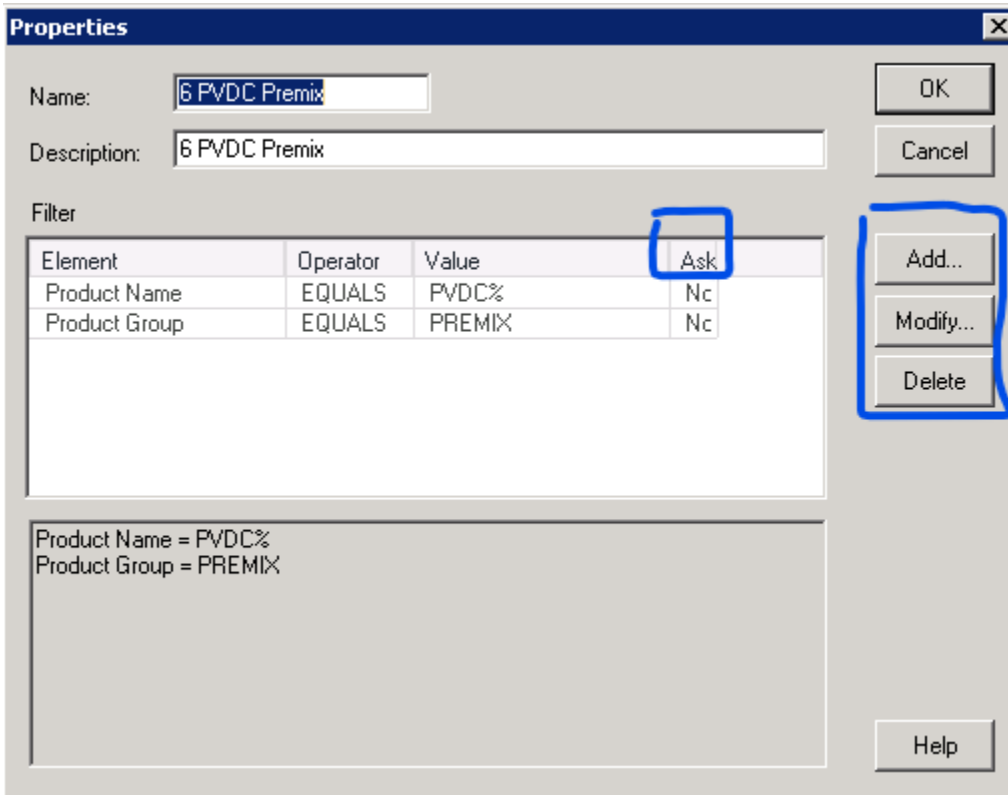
Properties

Name: 6 PVDC Premix

Description: 6 PVDC Premix

OK

Cancel

Filter

| Element | Operator | Value | Ask |
|---|---|---|---|
| Product Name | EQUALS | PVDC% | Nc |
| Product Group | EQUALS | PREMIX | Nc |

Add...

Modify...

Delete

Product Name = PVDC%
Product Group = PREMIX

Help